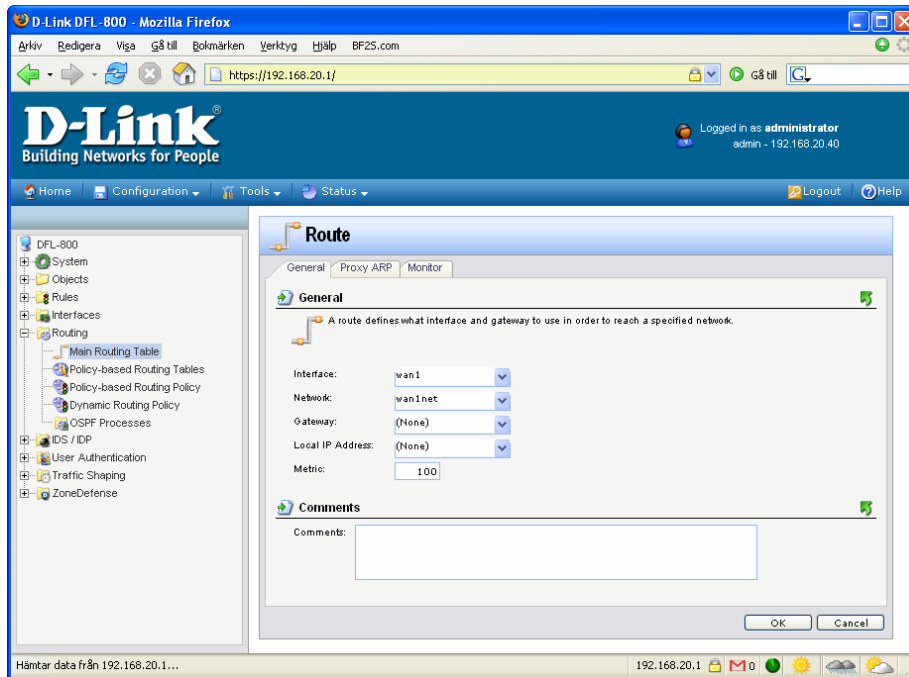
D-Link DFL-800 - Mozilla Firefox

Arkiv Redigera Visa Gå till Bokmärken Verktyg Hjälp BF2S.com

https://192.168.20.1/

Gå till

D-Link
Building Networks for People

Logged in as administrator
admin - 192.168.20.40

Home Configuration Tools Status Logout Help

DFL-800
System
Objects
Rules
Interfaces
Routing
Main Routing Table
Policy-based Routing Tables
Policy-based Routing Policy
Dynamic Routing Policy
OSPF Processes
IDS / IDP
User Authentication
Traffic Shaping
ZoneDefense

Route

General Proxy ARP Monitor

General

A route defines what interface and gateway to use in order to reach a specified network.

Interface: wan1
Network: wan1net
Gateway: (None)
Local IP Address: (None)
Metric: 100

Comments

Comments:

OK Cancel

Hämtar data från 192.168.20.1...

192.168.20.1 0